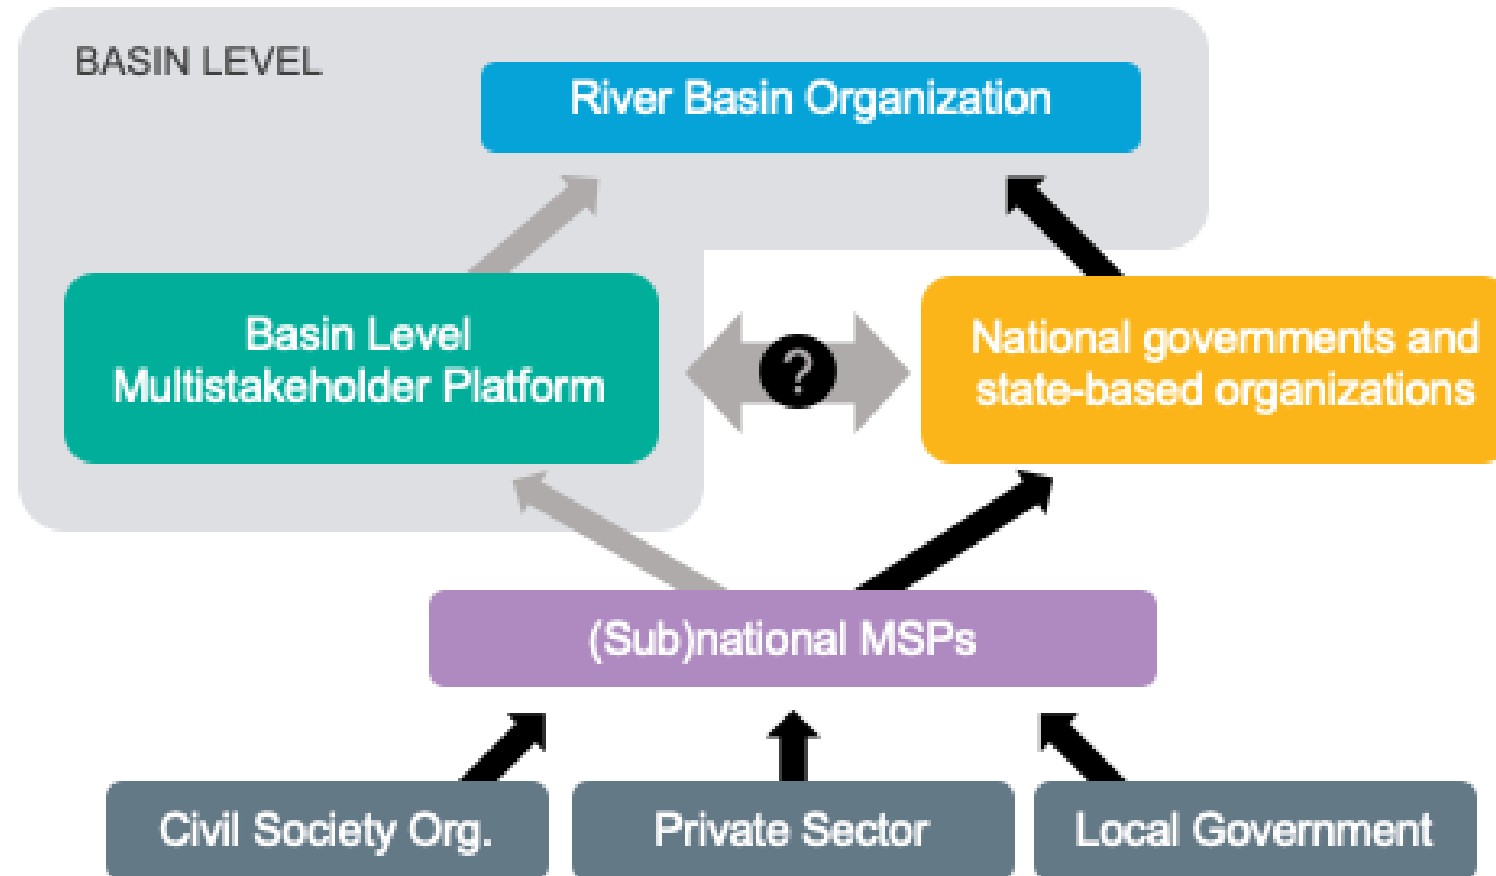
BASIN LEVEL

River Basin Organization

Basin Level Multistakeholder Platform

?

National governments and state-based organizations

(Sub)national MSPs

Civil Society Org.

Private Sector

Local Government